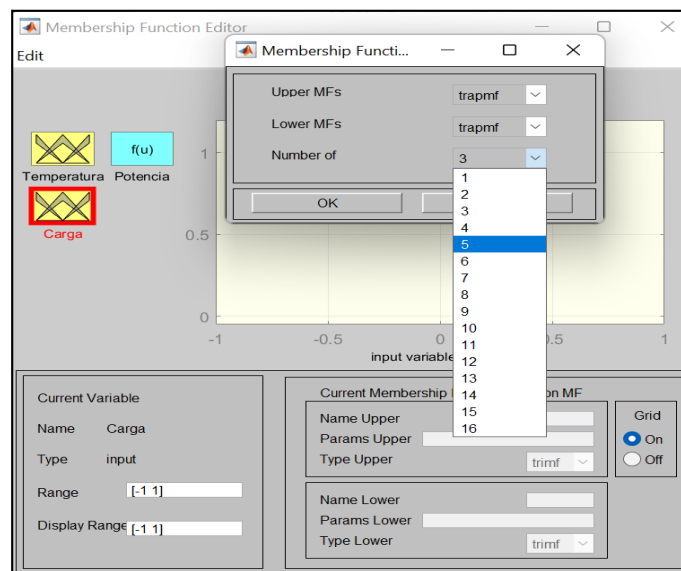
Membership Function Editor

Edit

Membership Functi...

Upper MFs trapmf

Lower MFs trapmf

Number of 3

1
2
3
4
5
6
7
8
9
10
11
12
13
14
15
16

OK

Temperatura Potencia

f(u)

Carga

1

0.5

0

-1 -0.5 0 .5 1

input variable

Current Variable

Name Carga

Type input

Range [-1 1]

Display Range [-1 1]

Current Membership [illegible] on MF

Name Upper

Params Upper

Type Upper trimf

Name Lower

Params Lower

Type Lower trimf

Grid

On

Off